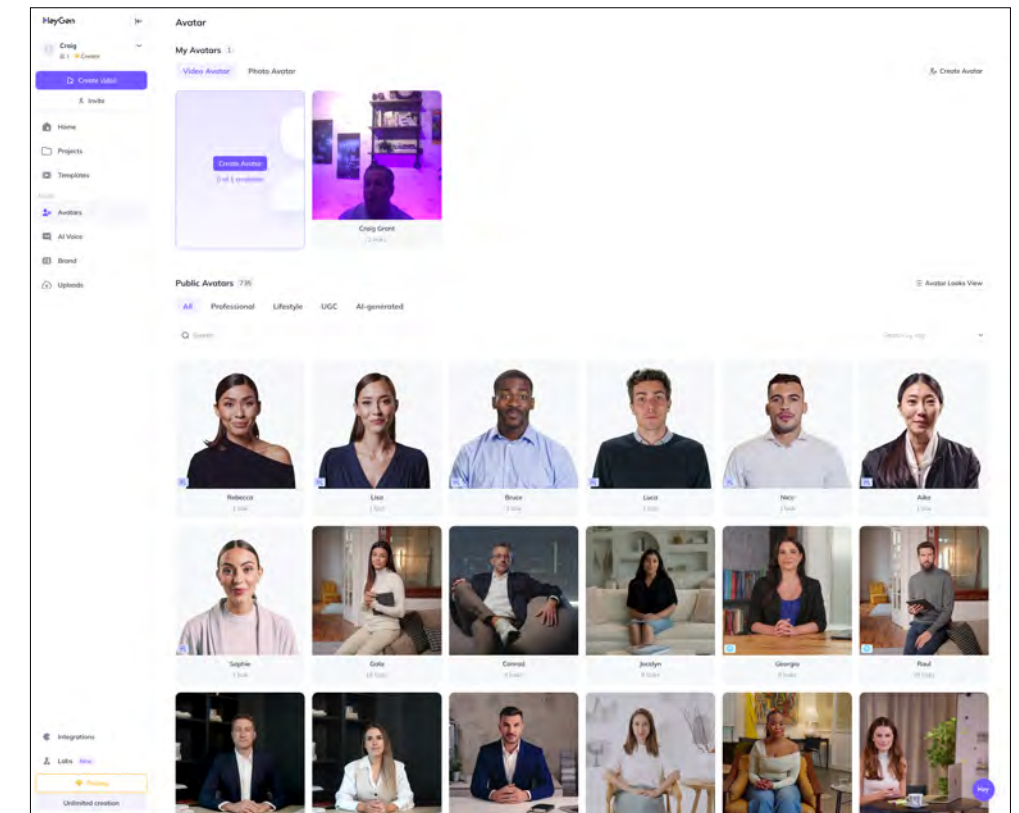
HeyGen

Craig
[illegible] Creator

Create Video

Invite

Home

Projects

Templates

Avatars

AI Voice

Brand

Uploads

Integrations

Labs New

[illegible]

Unlimited creation

Avatar

My Avatars 1

Video Avatar Photo Avatar

Create Avatar

Create Avatar
0 of 1 available

Craig Grant
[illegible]

Public Avatars 735

Avatar Looks View

All Professional Lifestyle UGC AI-generated

Search

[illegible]

Rebecca
1 look

Lisa
1 look

Bruce
3 looks

Luca
1 look

Nico
1 look

Aiko
1 look

Sophie
1 look

Gala
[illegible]

Conrad
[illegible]

Jocelyn
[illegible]

Georgia
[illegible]

Raul
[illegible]

Hey